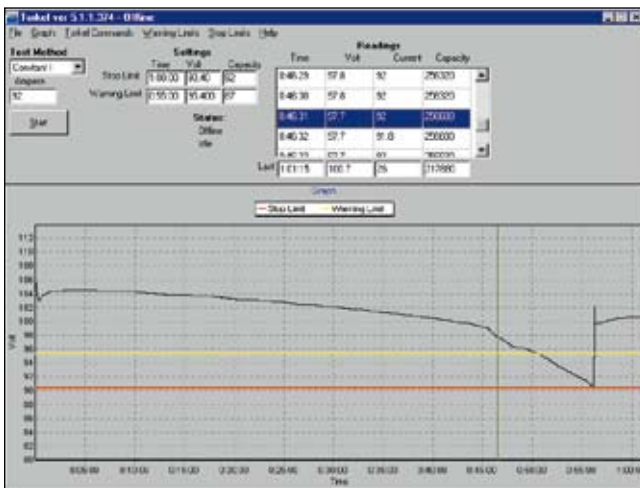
Torkel ver 5.1.1.374 - Offline

File Graph Torkel Commands Warning Limits Stop Limits Help

Test Method
Constant I
Ampere
92

Start

Settings
| | Time | Volt | Capacity |
|---|---|---|---|
| Stop Limit | 1:00:00 | 90.40 | 92 |
| Warning Limit | 0:55:00 | 95.400 | 87 |

Status:
Offline
Idle

Readings
| Time | Volt | Current | Capacity |
|---|---|---|---|
| 0:46:29 | 57.8 | 92 | 256320 |
| 0:46:30 | 57.8 | 92 | 256320 |
| 0:46:31 | 57.7 | 92 | 256320 |
| 0:46:32 | 57.7 | 91.8 | 256000 |
| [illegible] | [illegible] | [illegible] | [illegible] |
| Last 1:01:15 | 100.7 | 25 | 217680 |

Graph

Stop Limit Warning Limit

112 110 108 106 104 102 100 98 96 94 92 90 88 86 84 82 80

Volt

0:05:00 0:10:00 0:15:00 0:20:00 0:25:00 0:30:00 0:35:00 0:40:00 0:45:00 0:50:00 0:55:00 1:00:00

Time